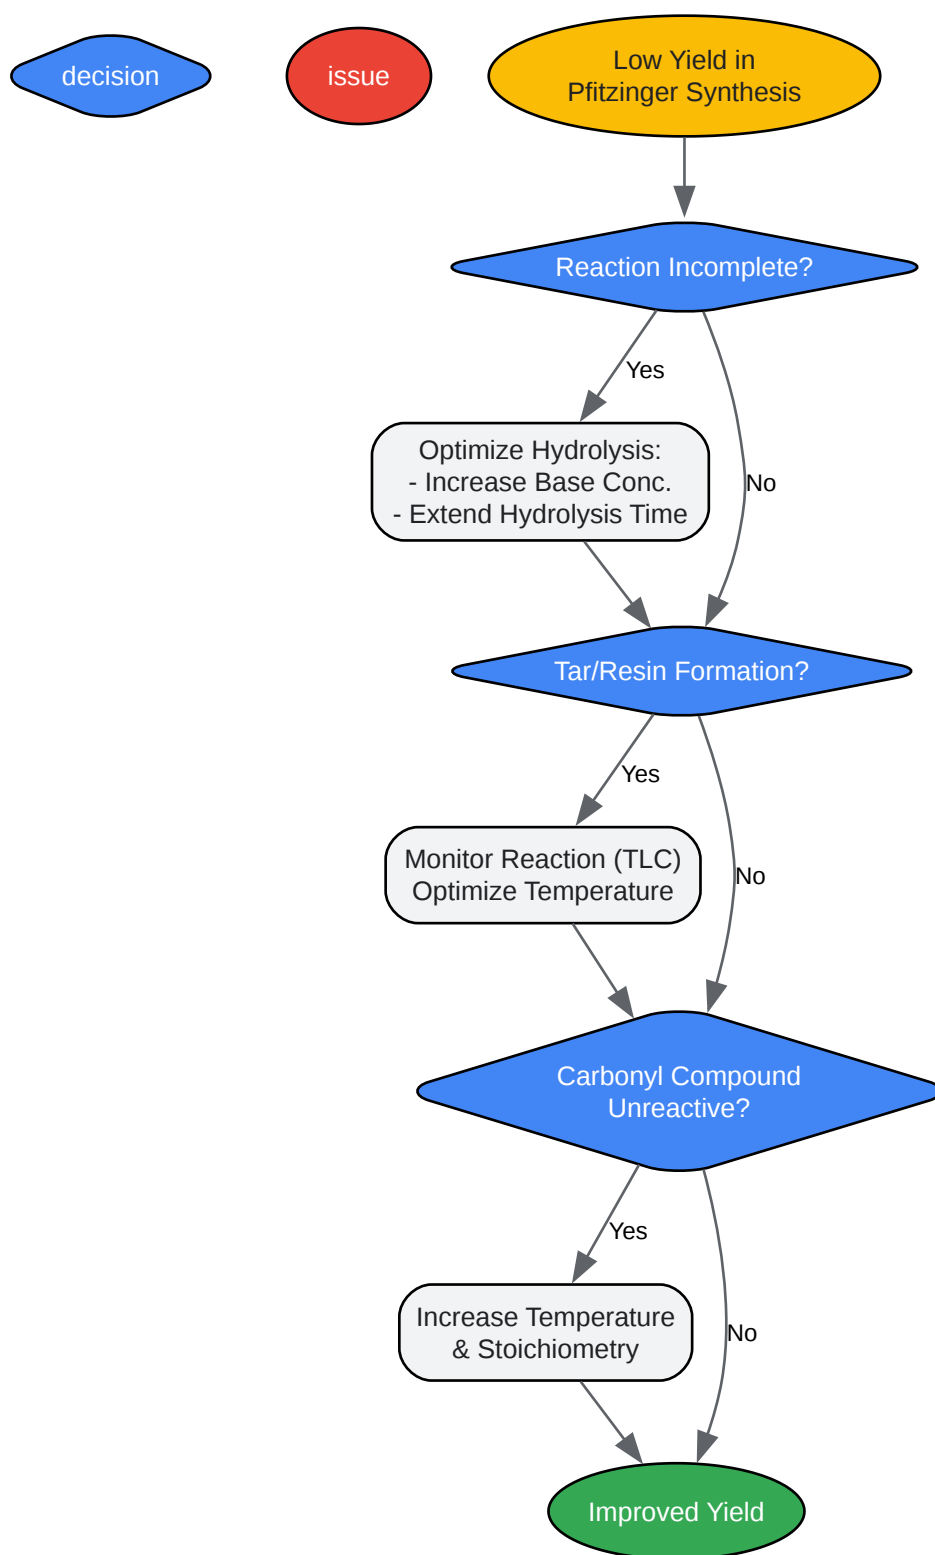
decision

issue

Low Yield in Pfitzinger Synthesis

Reaction Incomplete?

Yes

No

Optimize Hydrolysis:
- Increase Base Conc.
- Extend Hydrolysis Time

Tar/Resin Formation?

Yes

No

Monitor Reaction (TLC)
Optimize Temperature

Carbonyl Compound Unreactive?

Yes

No

Increase Temperature & Stoichiometry

Improved Yield